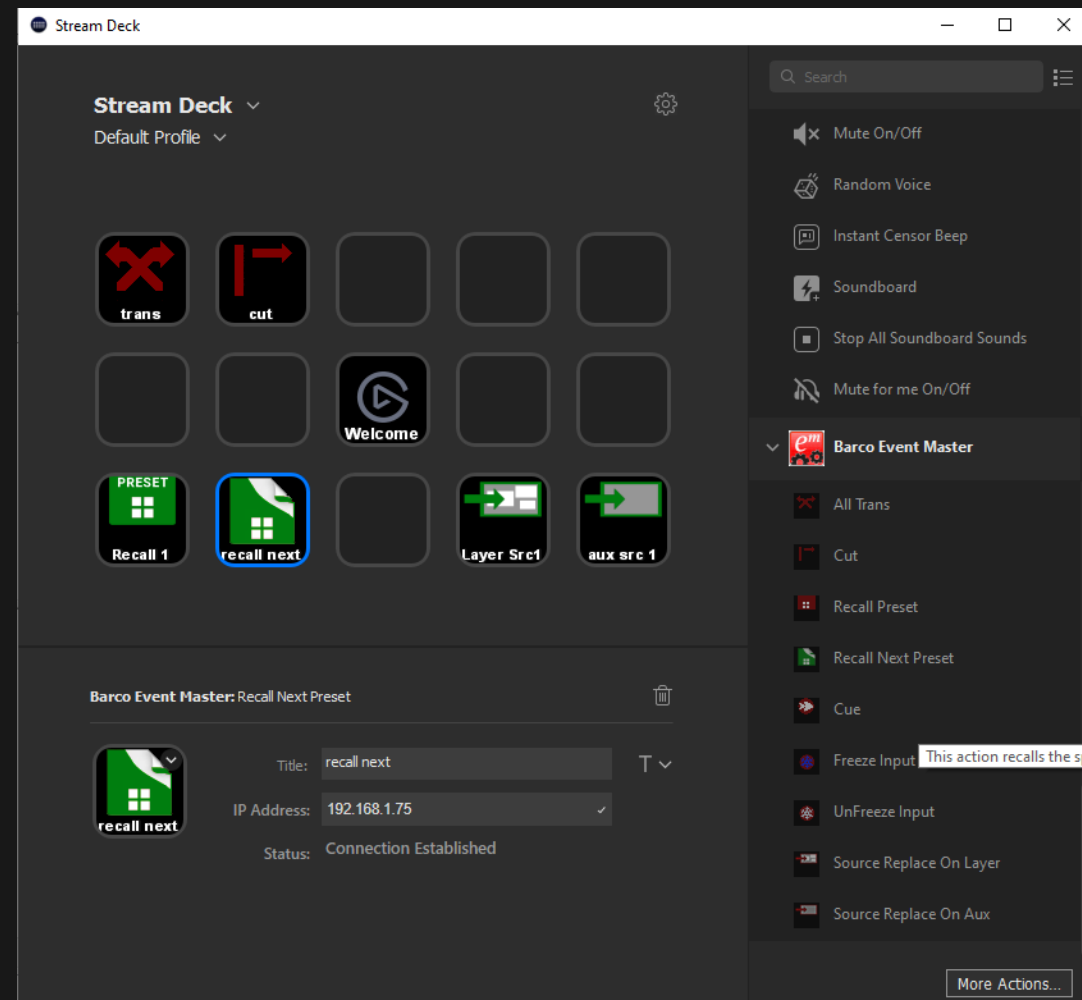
Stream Deck

Stream Deck
Default Profile

trans
cut
Welcome
PRESET
Recall 1
recall next
Layer Src1
aux src 1

Barco Event Master: Recall Next Preset

recall next
Title: recall next
IP Address: 192.168.1.75
Status: Connection Established

Search
Mute On/Off
Random Voice
Instant Censor Beep
Soundboard
Stop All Soundboard Sounds
Mute for me On/Off
Barco Event Master
All Trans
Cut
Recall Preset
Recall Next Preset
Cue
Freeze Input
This action recalls the s
UnFreeze Input
Source Replace On Layer
Source Replace On Aux
More Actions...